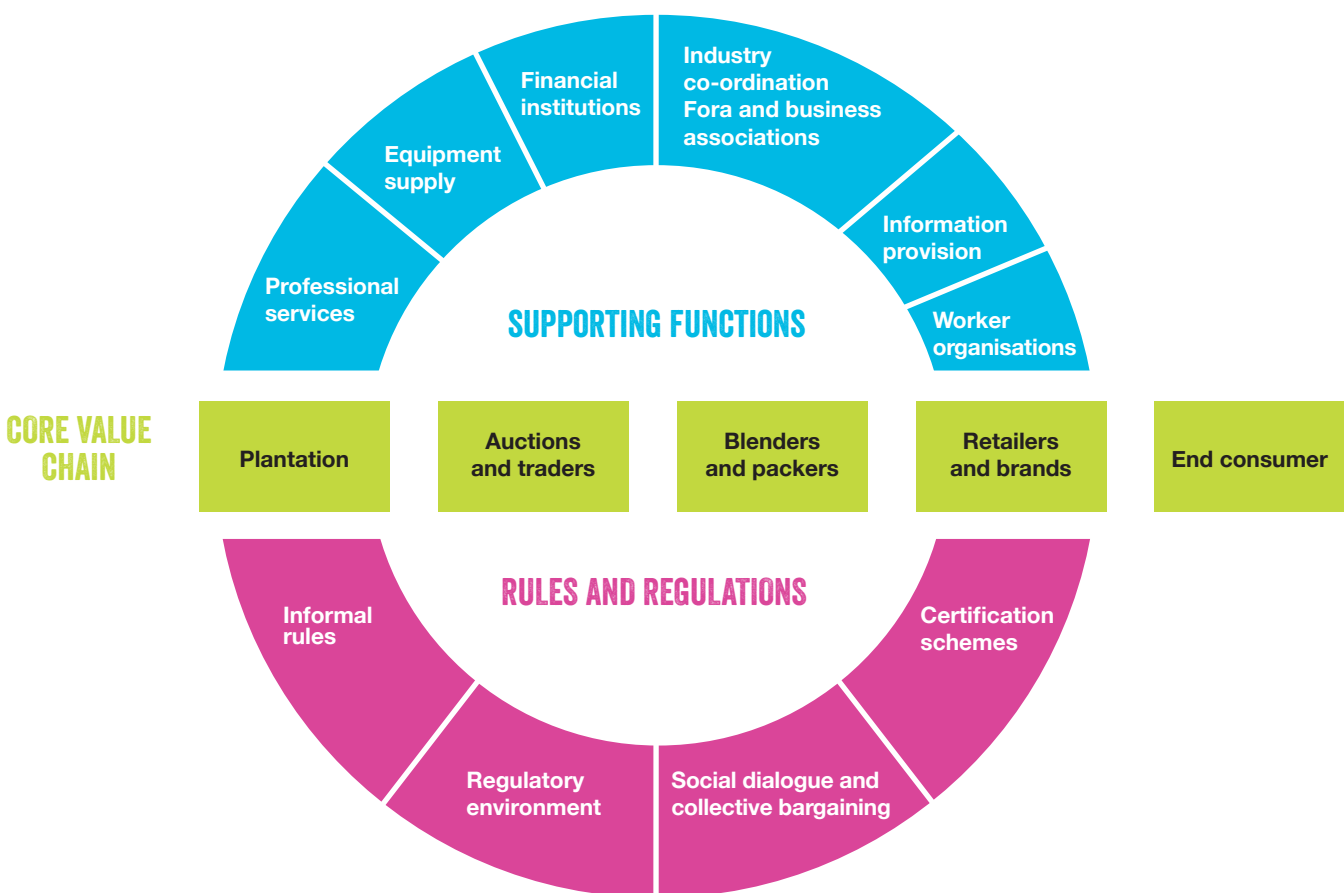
Professional services

Equipment supply

Financial institutions

Industry co-ordination Fora and business associations

Information provision

Worker organisations

SUPPORTING FUNCTIONS

CORE VALUE CHAIN

Plantation

Auctions and traders

Blenders and packers

Retailers and brands

End consumer

RULES AND REGULATIONS

Informal rules

Regulatory environment

Social dialogue and collective bargaining

Certification schemes